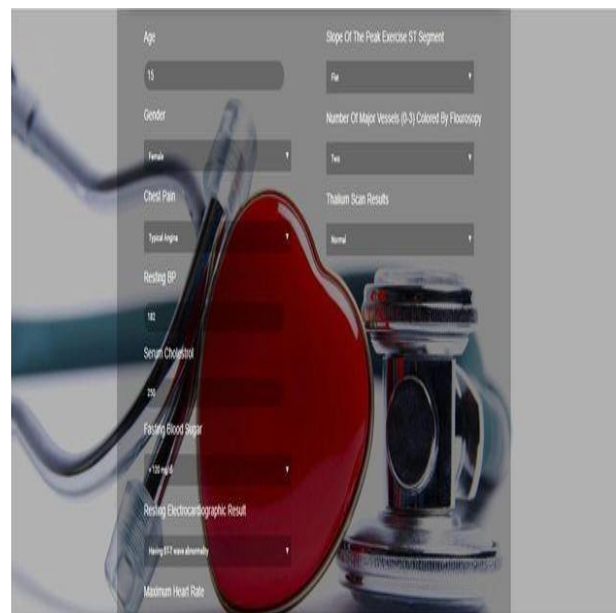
Age

15

Gender

Female

Chest Pain

Typical Angina

Resting BP

182

Serum Cholestrol

250

Fasting Blood Sugar

> 120 mg/dl

Resting Electrocardiographic Result

Having ST-T wave abnormality

Maximum Heart Rate

Slope Of The Peak Exercise ST Segment

Flat

Number Of Major Vessels (0-3) Colored By Flourosopy

Two

Thalium Scan Results

Normal